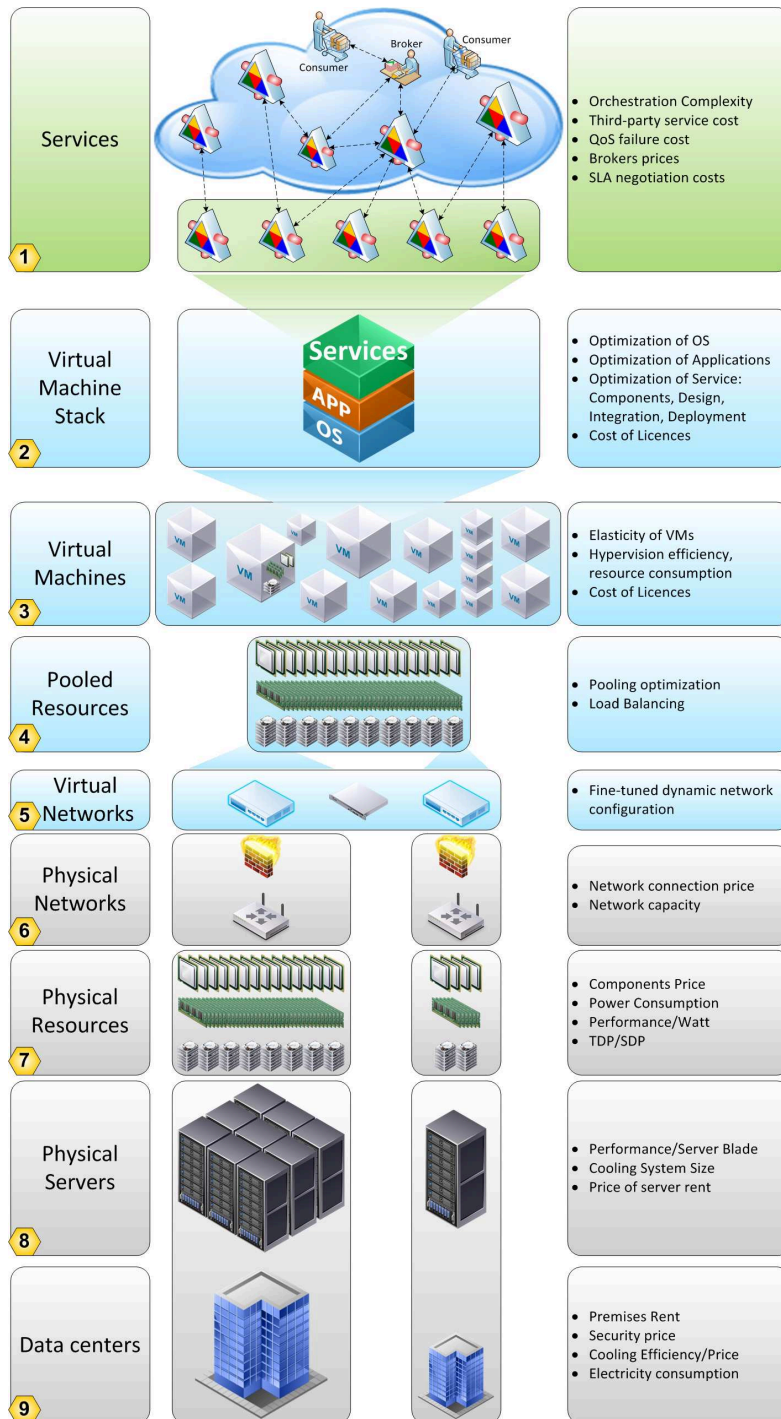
Services
1

Consumer
Broker
Consumer

• Orchestration Complexity
• Third-party service cost
• QoS failure cost
• Brokers prices
• SLA negotiation costs

Virtual Machine Stack
2

Services
APP
OS

• Optimization of OS
• Optimization of Applications
• Optimization of Service: Components, Design, Integration, Deployment
• Cost of Licences

Virtual Machines
3

VM VM VM VM VM VM VM VM VM VM VM VM VM

• Elasticity of VMs
• Hypervision efficiency, resource consumption
• Cost of Licences

Pooled Resources
4

• Pooling optimization
• Load Balancing

Virtual Networks
5

• Fine-tuned dynamic network configuration

Physical Networks
6

• Network connection price
• Network capacity

Physical Resources
7

• Components Price
• Power Consumption
• Performance/Watt
• TDP/SDP

Physical Servers
8

• Performance/Server Blade
• Cooling System Size
• Price of server rent

Data centers
9

• Premises Rent
• Security price
• Cooling Efficiency/Price
• Electricity consumption